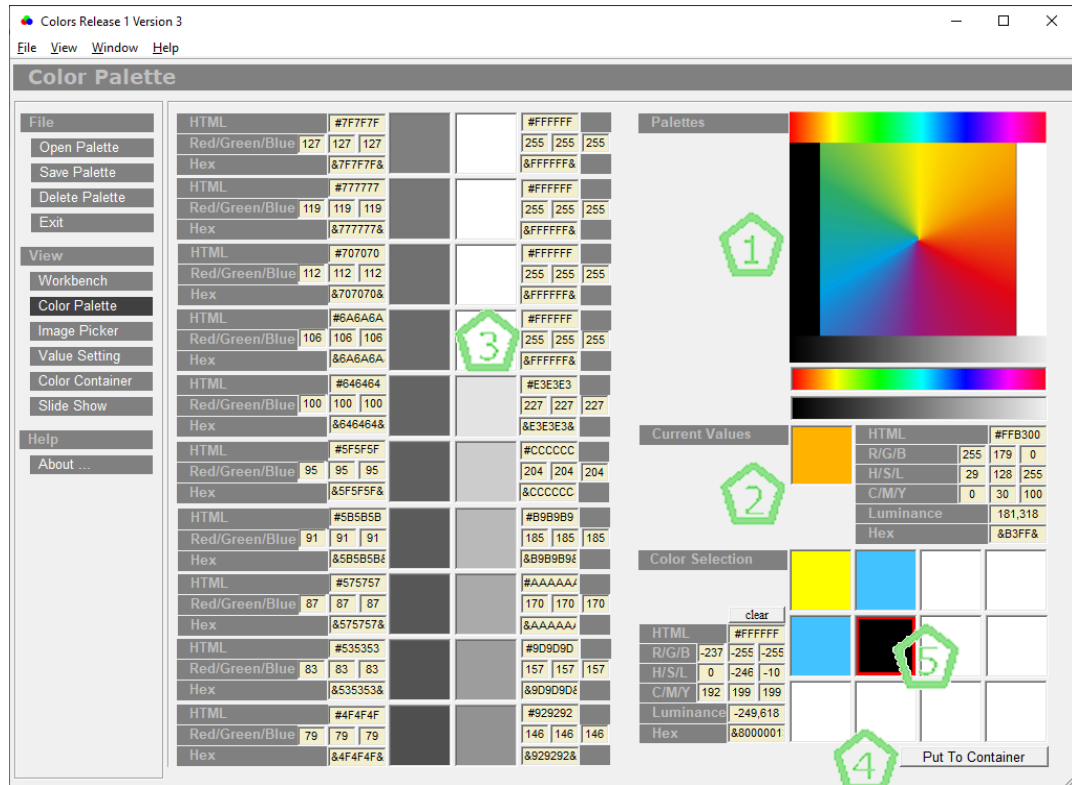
Colors Release 1 Version 3

File View Window Help

Color Palette

File
Open Palette
Save Palette
Delete Palette
Exit

View
Workbench
Color Palette
Image Picker
Value Setting
Color Container
Slide Show

Help
About ...

| HTML | #7F7F7F | | | #FFFFFF | | |
|---|---|---|---|---|---|---|
| Red/Green/Blue | 127 | 127 | 127 | 255 | 255 | 255 |
| Hex | &7F7F7F& | | | &FFFFFF& | | |
| HTML | #777777 | | | #FFFFFF | | |
| Red/Green/Blue | 119 | 119 | 119 | 255 | 255 | 255 |
| Hex | &777777& | | | &FFFFFF& | | |
| HTML | #707070 | | | #FFFFFF | | |
| Red/Green/Blue | 112 | 112 | 112 | 255 | 255 | 255 |
| Hex | &707070& | | | &FFFFFF& | | |
| HTML | #6A6A6A | | | #FFFFFF | | |
| Red/Green/Blue | 106 | 106 | 106 | 255 | 255 | 255 |
| Hex | &6A6A6A | | | &FFFFFF& | | |
| HTML | #646464 | | | #E3E3E3 | | |
| Red/Green/Blue | 100 | 100 | 100 | 227 | 227 | 227 |
| Hex | &646464& | | | &E3E3E3& | | |
| HTML | #5F5F5F | | | #CCCCCC | | |
| Red/Green/Blue | 95 | 95 | 95 | 204 | 204 | 204 |
| Hex | &5F5F5F& | | | &CCCCCC | | |
| HTML | #5B5B5B | | | #B9B9B9 | | |
| Red/Green/Blue | 91 | 91 | 91 | 185 | 185 | 185 |
| Hex | &5B5B5B& | | | &B9B9B9& | | |
| HTML | #575757 | | | #AAAAAA | | |
| Red/Green/Blue | 87 | 87 | 87 | 170 | 170 | 170 |
| Hex | &575757& | | | &AAAAAA | | |
| HTML | #535353 | | | #9D9D9D | | |
| Red/Green/Blue | 83 | 83 | 83 | 157 | 157 | 157 |
| Hex | &535353& | | | &9D9D9D& | | |
| HTML | #4F4F4F | | | #929292 | | |
| Red/Green/Blue | 79 | 79 | 79 | 146 | 146 | 146 |
| Hex | &4F4F4F& | | | &929292& | | |

3

Palettes

1

Current Values

2

| HTML | #FFB300 | | |
|---|---|---|---|
| R/G/B | 255 | 179 | 0 |
| H/S/L | 29 | 128 | 255 |
| C/M/Y | 0 | 30 | 100 |
| Luminance | 181,318 | | |
| Hex | &B3FF& | | |

Color Selection

clear

| HTML | #FFFFFF | | |
|---|---|---|---|
| R/G/B | -237 | -255 | -255 |
| H/S/L | 0 | -246 | -10 |
| C/M/Y | 192 | 199 | 199 |
| Luminance | -249,618 | | |
| Hex | &8000001 | | |

5

4

Put To Container